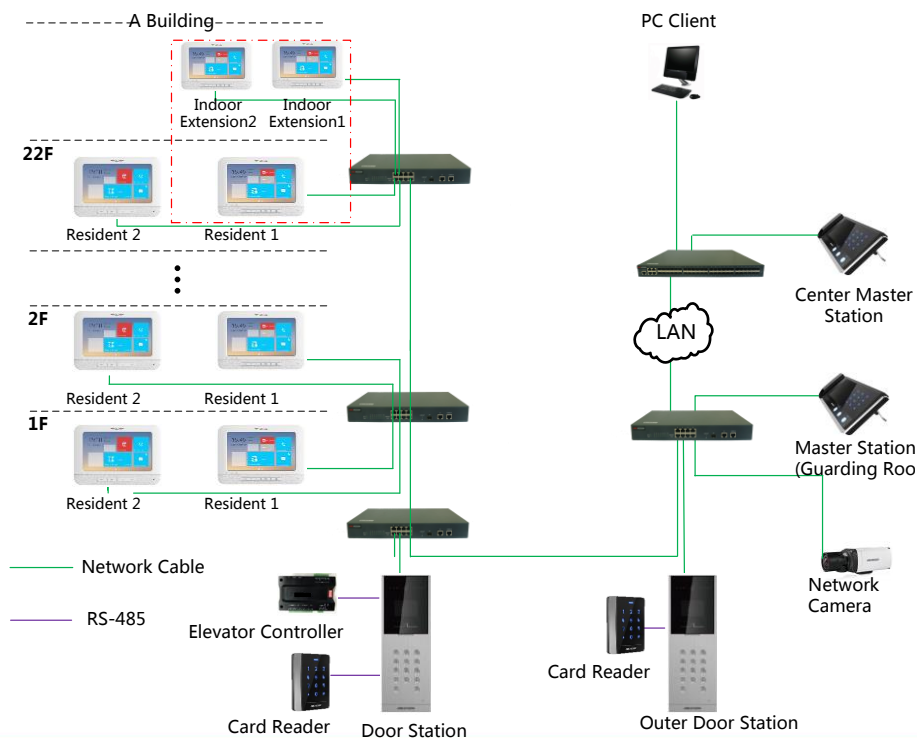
A Building

Indoor Extension2

Indoor Extension1

22F

Resident 2

Resident 1

2F

Resident 2

Resident 1

1F

Resident 2

Resident 1

PC Client

Center Master Station

LAN

Master Station (Guarding Roo

Network Camera

Network Cable

RS-485

Elevator Controller

Card Reader

Door Station

Card Reader

Outer Door Station